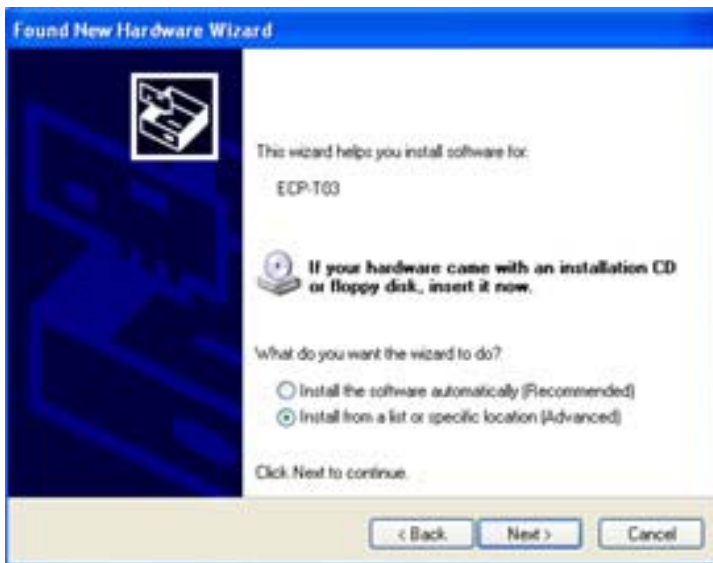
Found New Hardware Wizard

This wizard helps you install software for:

ECP-T03

If your hardware came with an installation CD or floppy disk, insert it now.

What do you want the wizard to do?

Install the software automatically (Recommended)

Install from a list or specific location (Advanced)

Click Next to continue.

< Back

Next >

Cancel